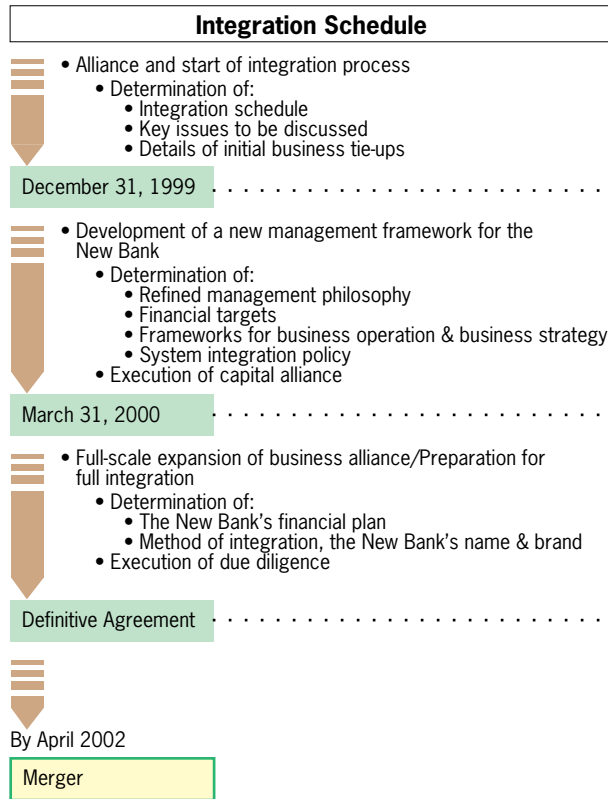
Integration Schedule

• Alliance and start of integration process
• Determination of:
• Integration schedule
• Key issues to be discussed
• Details of initial business tie-ups

December 31, 1999

• Development of a new management framework for the New Bank
• Determination of:
• Refined management philosophy
• Financial targets
• Frameworks for business operation & business strategy
• System integration policy
• Execution of capital alliance

March 31, 2000

• Full-scale expansion of business alliance/Preparation for full integration
• Determination of:
• The New Bank's financial plan
• Method of integration, the New Bank's name & brand
• Execution of due diligence

Definitive Agreement

By April 2002

Merger